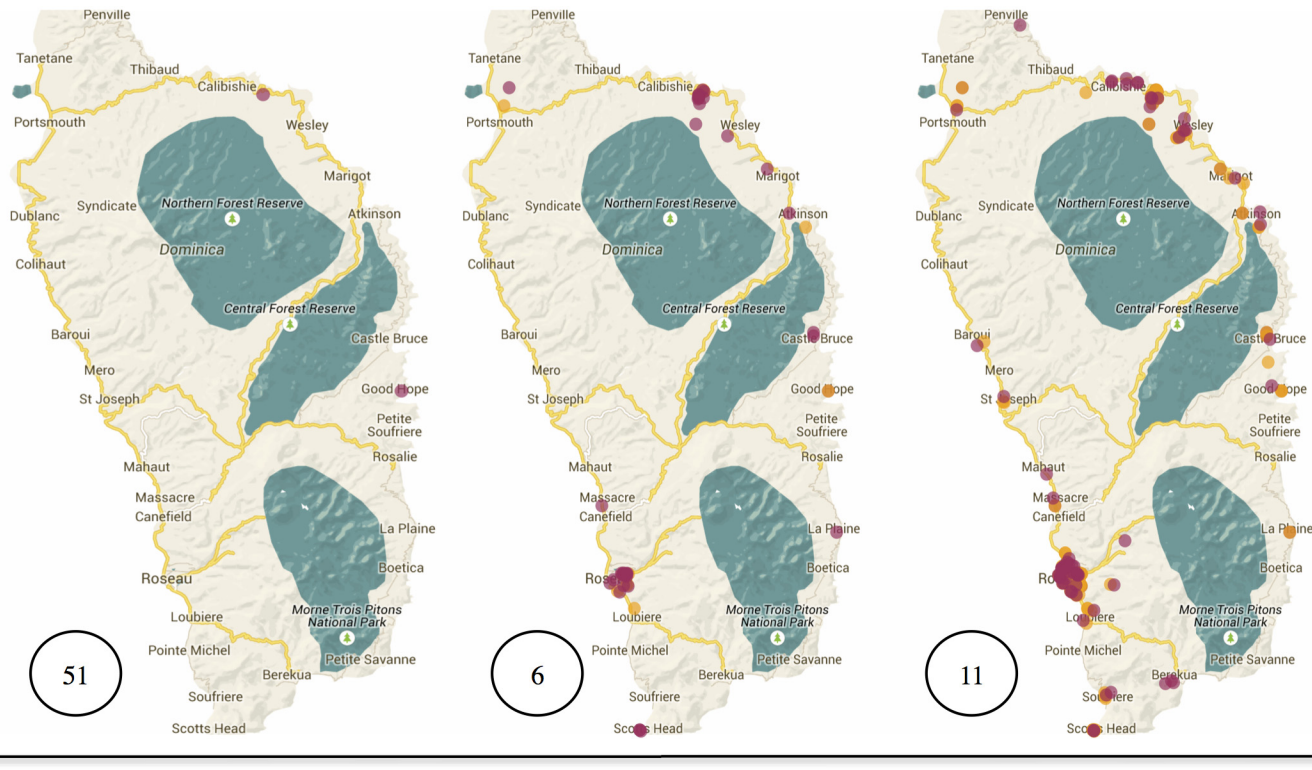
Penville
Tanetane
Thibaud
Calibishie
Portsmouth
Wesley
Marigot
Dublanc
Syndicate
Northern Forest Reserve
Atkinson
Dominica
Colihaut
Central Forest Reserve
Baroui
Castle Bruce
Mero
St Joseph
Good Hope
Petite Soufriere
Mahaut
Rosalie
Massacre
Canefield
La Plaine
Roseau
Boetica
Loubiere
Morne Trois Pitons National Park
Pointe Michel
Petite Savanne
Berekua
Soufriere
Scotts Head
51

Penville
Tanetane
Thibaud
Calibishie
Portsmouth
Wesley
Marigot
Dublanc
Syndicate
Northern Forest Reserve
Atkinson
Dominica
Colihaut
Central Forest Reserve
Baroui
Castle Bruce
Mero
St Joseph
Good Hope
Petite Soufriere
Mahaut
Rosalie
Massacre
Canefield
La Plaine
Roseau
Boetica
Loubiere
Morne Trois Pitons National Park
Pointe Michel
Petite Savanne
Berekua
Soufriere
Scotts Head
6

Penville
Tanetane
Thibaud
Calibishie
Portsmouth
Wesley
Marigot
Dublanc
Syndicate
Northern Forest Reserve
Atkinson
Dominica
Colihaut
Central Forest Reserve
Baroui
Castle Bruce
Mero
St Joseph
Good Hope
Petite Soufriere
Mahaut
Rosalie
Massacre
Canefield
La Plaine
Roseau
Boetica
Loubiere
Morne Trois Pitons National Park
Pointe Michel
Petite Savanne
Berekua
Soufriere
Scotts Head
11